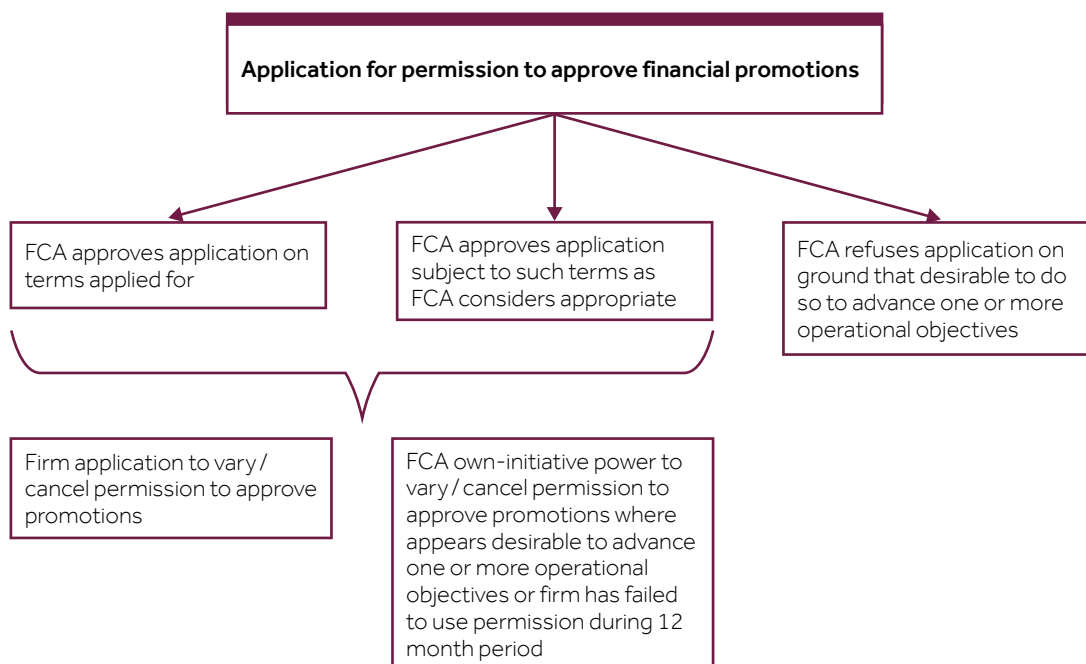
Application for permission to approve financial promotions

FCA approves application on terms applied for

FCA approves application subject to such terms as FCA considers appropriate

FCA refuses application on ground that desirable to do so to advance one or more operational objectives

Firm application to vary / cancel permission to approve promotions

FCA own-initiative power to vary / cancel permission to approve promotions where appears desirable to advance one or more operational objectives or firm has failed to use permission during 12 month period